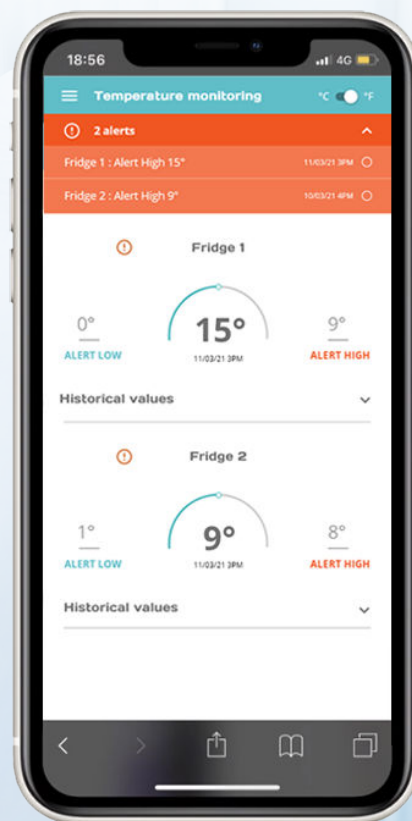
18:56
4G

Temperature monitoring
°C °F

2 alerts

Fridge 1 : Alert High 15°
11/03/21 3PM

Fridge 2 : Alert High 9°
10/03/21 4PM

Fridge 1

0°
ALERT LOW

15°
11/03/21 3PM

9°
ALERT HIGH

Historical values

Fridge 2

1°
ALERT LOW

9°
11/03/21 3PM

8°
ALERT HIGH

Historical values